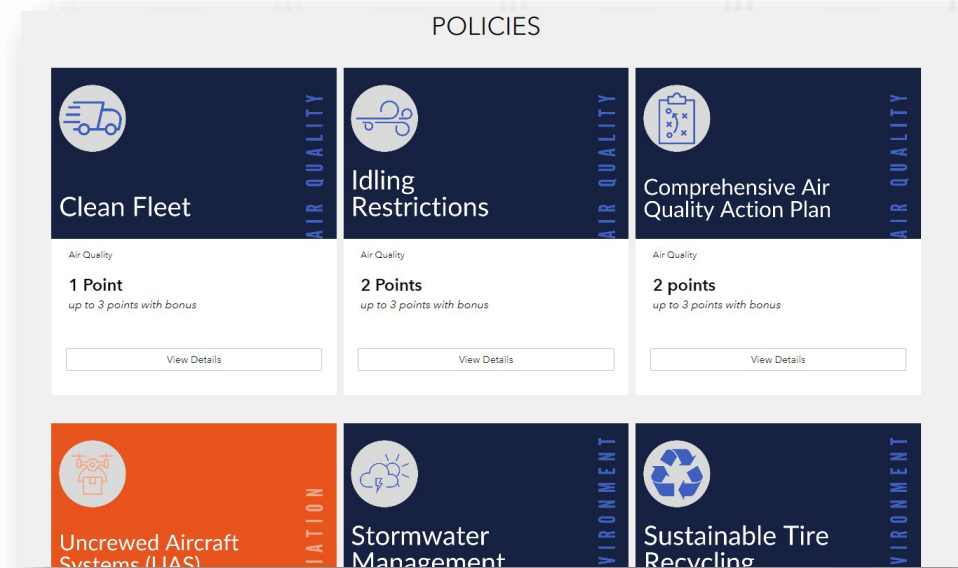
POLICIES

Clean Fleet

AIR QUALITY

Air Quality

1 Point

up to 3 points with bonus

View Details

Idling Restrictions

AIR QUALITY

Air Quality

2 Points

up to 3 points with bonus

View Details

Comprehensive Air Quality Action Plan

AIR QUALITY

Air Quality

2 points

up to 3 points with bonus

View Details

Uncrewed Aircraft Systems (UAS)

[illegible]IATION

Stormwater Management

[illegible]VIRONMENT

Sustainable Tire Recycling

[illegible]VIRONMENT